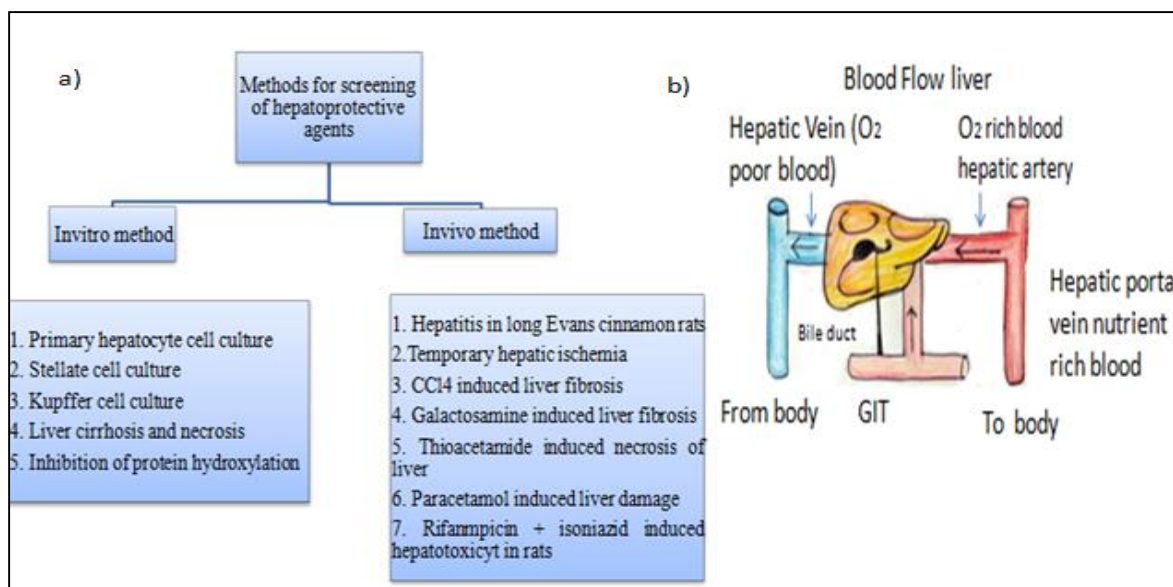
a)

Methods for screening of hepatoprotective agents

Invitro method

Invivo method

1. Primary hepatocyte cell culture
2. Stellate cell culture
3. Kupffer cell culture
4. Liver cirrhosis and necrosis
5. Inhibition of protein hydroxylation

1. Hepatitis in long Evans cinnamon rats
2. Temporary hepatic ischemia
3. CCl4 induced liver fibrosis
4. Galactosamine induced liver fibrosis
5. Thioacetamide induced necrosis of liver
6. Paracetamol induced liver damage
7. Rifampicin + isoniazid induced hepatotoxicyt in rats

b)

Blood Flow liver

Hepatic Vein ($O_2$ poor blood)

$O_2$ rich blood hepatic artery

Hepatic porta vein nutrient rich blood

Bile duct

From body

GIT

To body